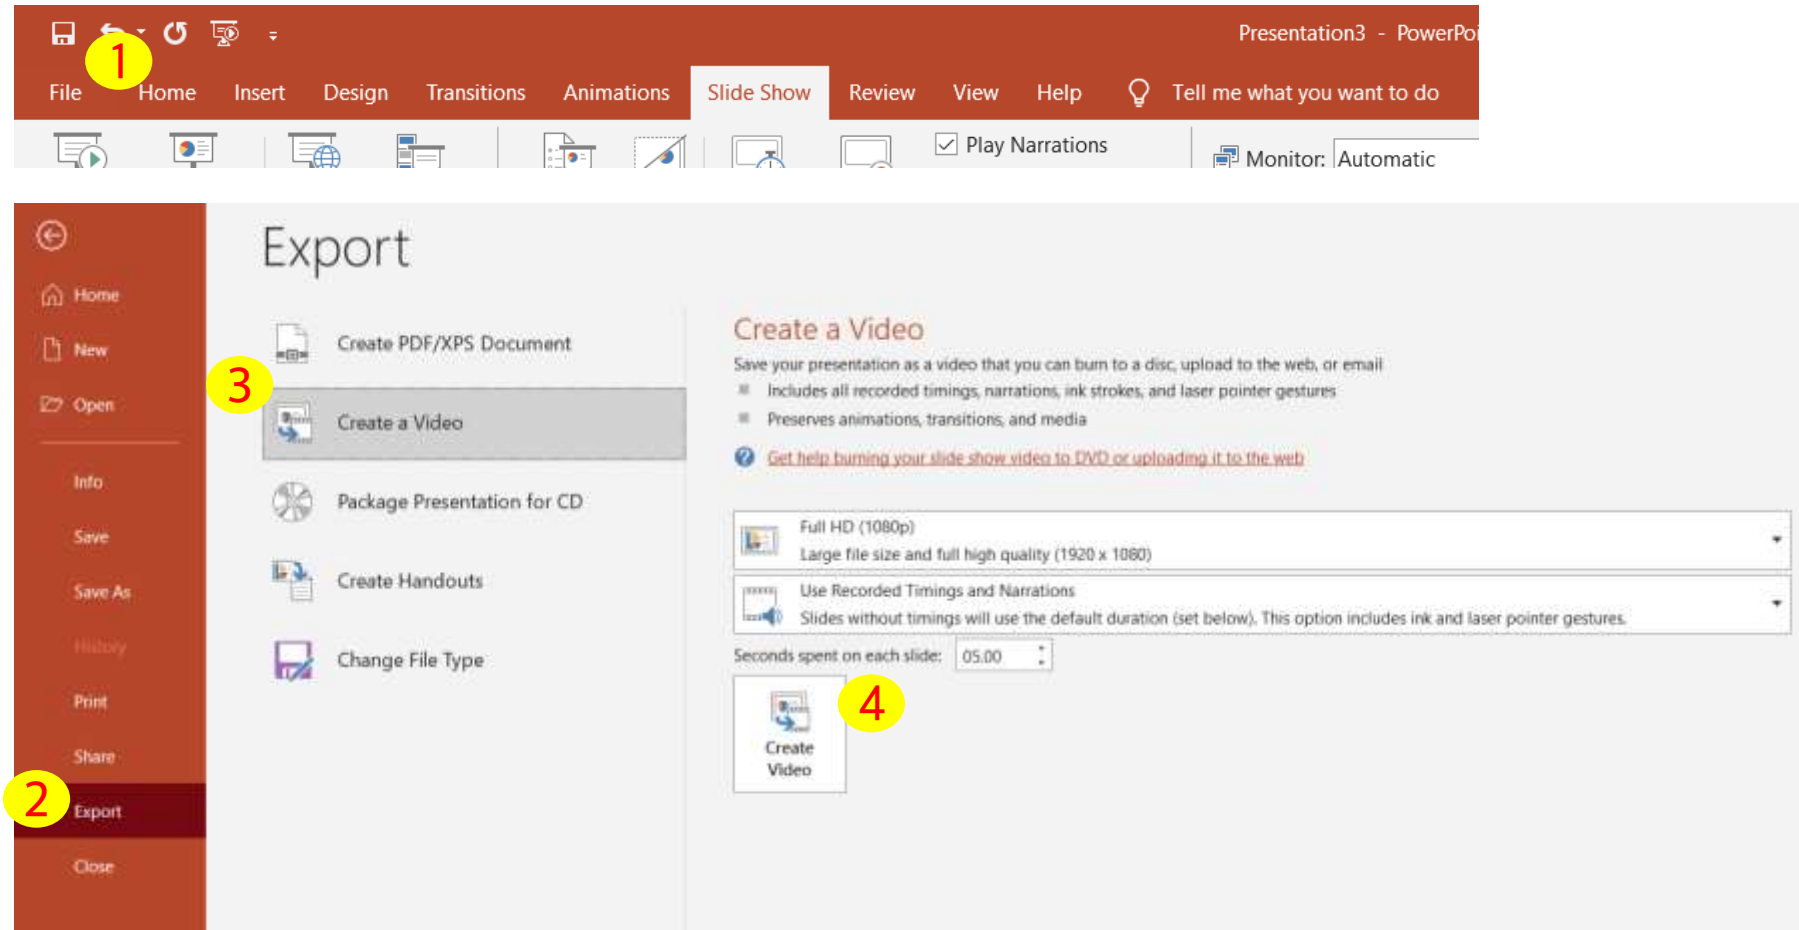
Presentation3 - PowerPoi

1

File Home Insert Design Transitions Animations Slide Show Review View Help Tell me what you want to do

Play Narrations

Monitor: Automatic

Home
New
Open
Info
Save
Save As
History
Print
Share
2
Export
Close

Export

Create PDF/XPS Document
3
Create a Video
Package Presentation for CD
Create Handouts
Change File Type

Create a Video

Save your presentation as a video that you can burn to a disc, upload to the web, or email

Includes all recorded timings, narrations, ink strokes, and laser pointer gestures

Preserves animations, transitions, and media

Get help burning your slide show video to DVD or uploading it to the web

Full HD (1080p)
Large file size and full high quality (1920 x 1080)

Use Recorded Timings and Narrations
Slides without timings will use the default duration (set below). This option includes ink and laser pointer gestures.

Seconds spent on each slide: 05.00

Create Video
4